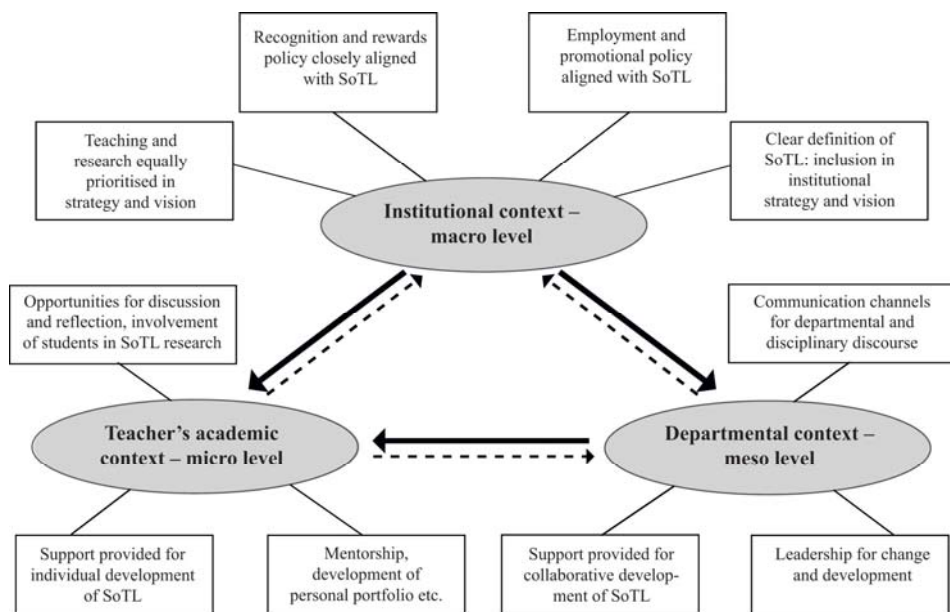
Recognition and rewards policy closely aligned with SoTL

Employment and promotional policy aligned with SoTL

Teaching and research equally prioritised in strategy and vision

Clear definition of SoTL: inclusion in institutional strategy and vision

Institutional context – macro level

Opportunities for discussion and reflection, involvement of students in SoTL research

Communication channels for departmental and disciplinary discourse

Teacher's academic context – micro level

Departmental context – meso level

Support provided for individual development of SoTL

Mentorship, development of personal portfolio etc.

Support provided for collaborative development of SoTL

Leadership for change and development